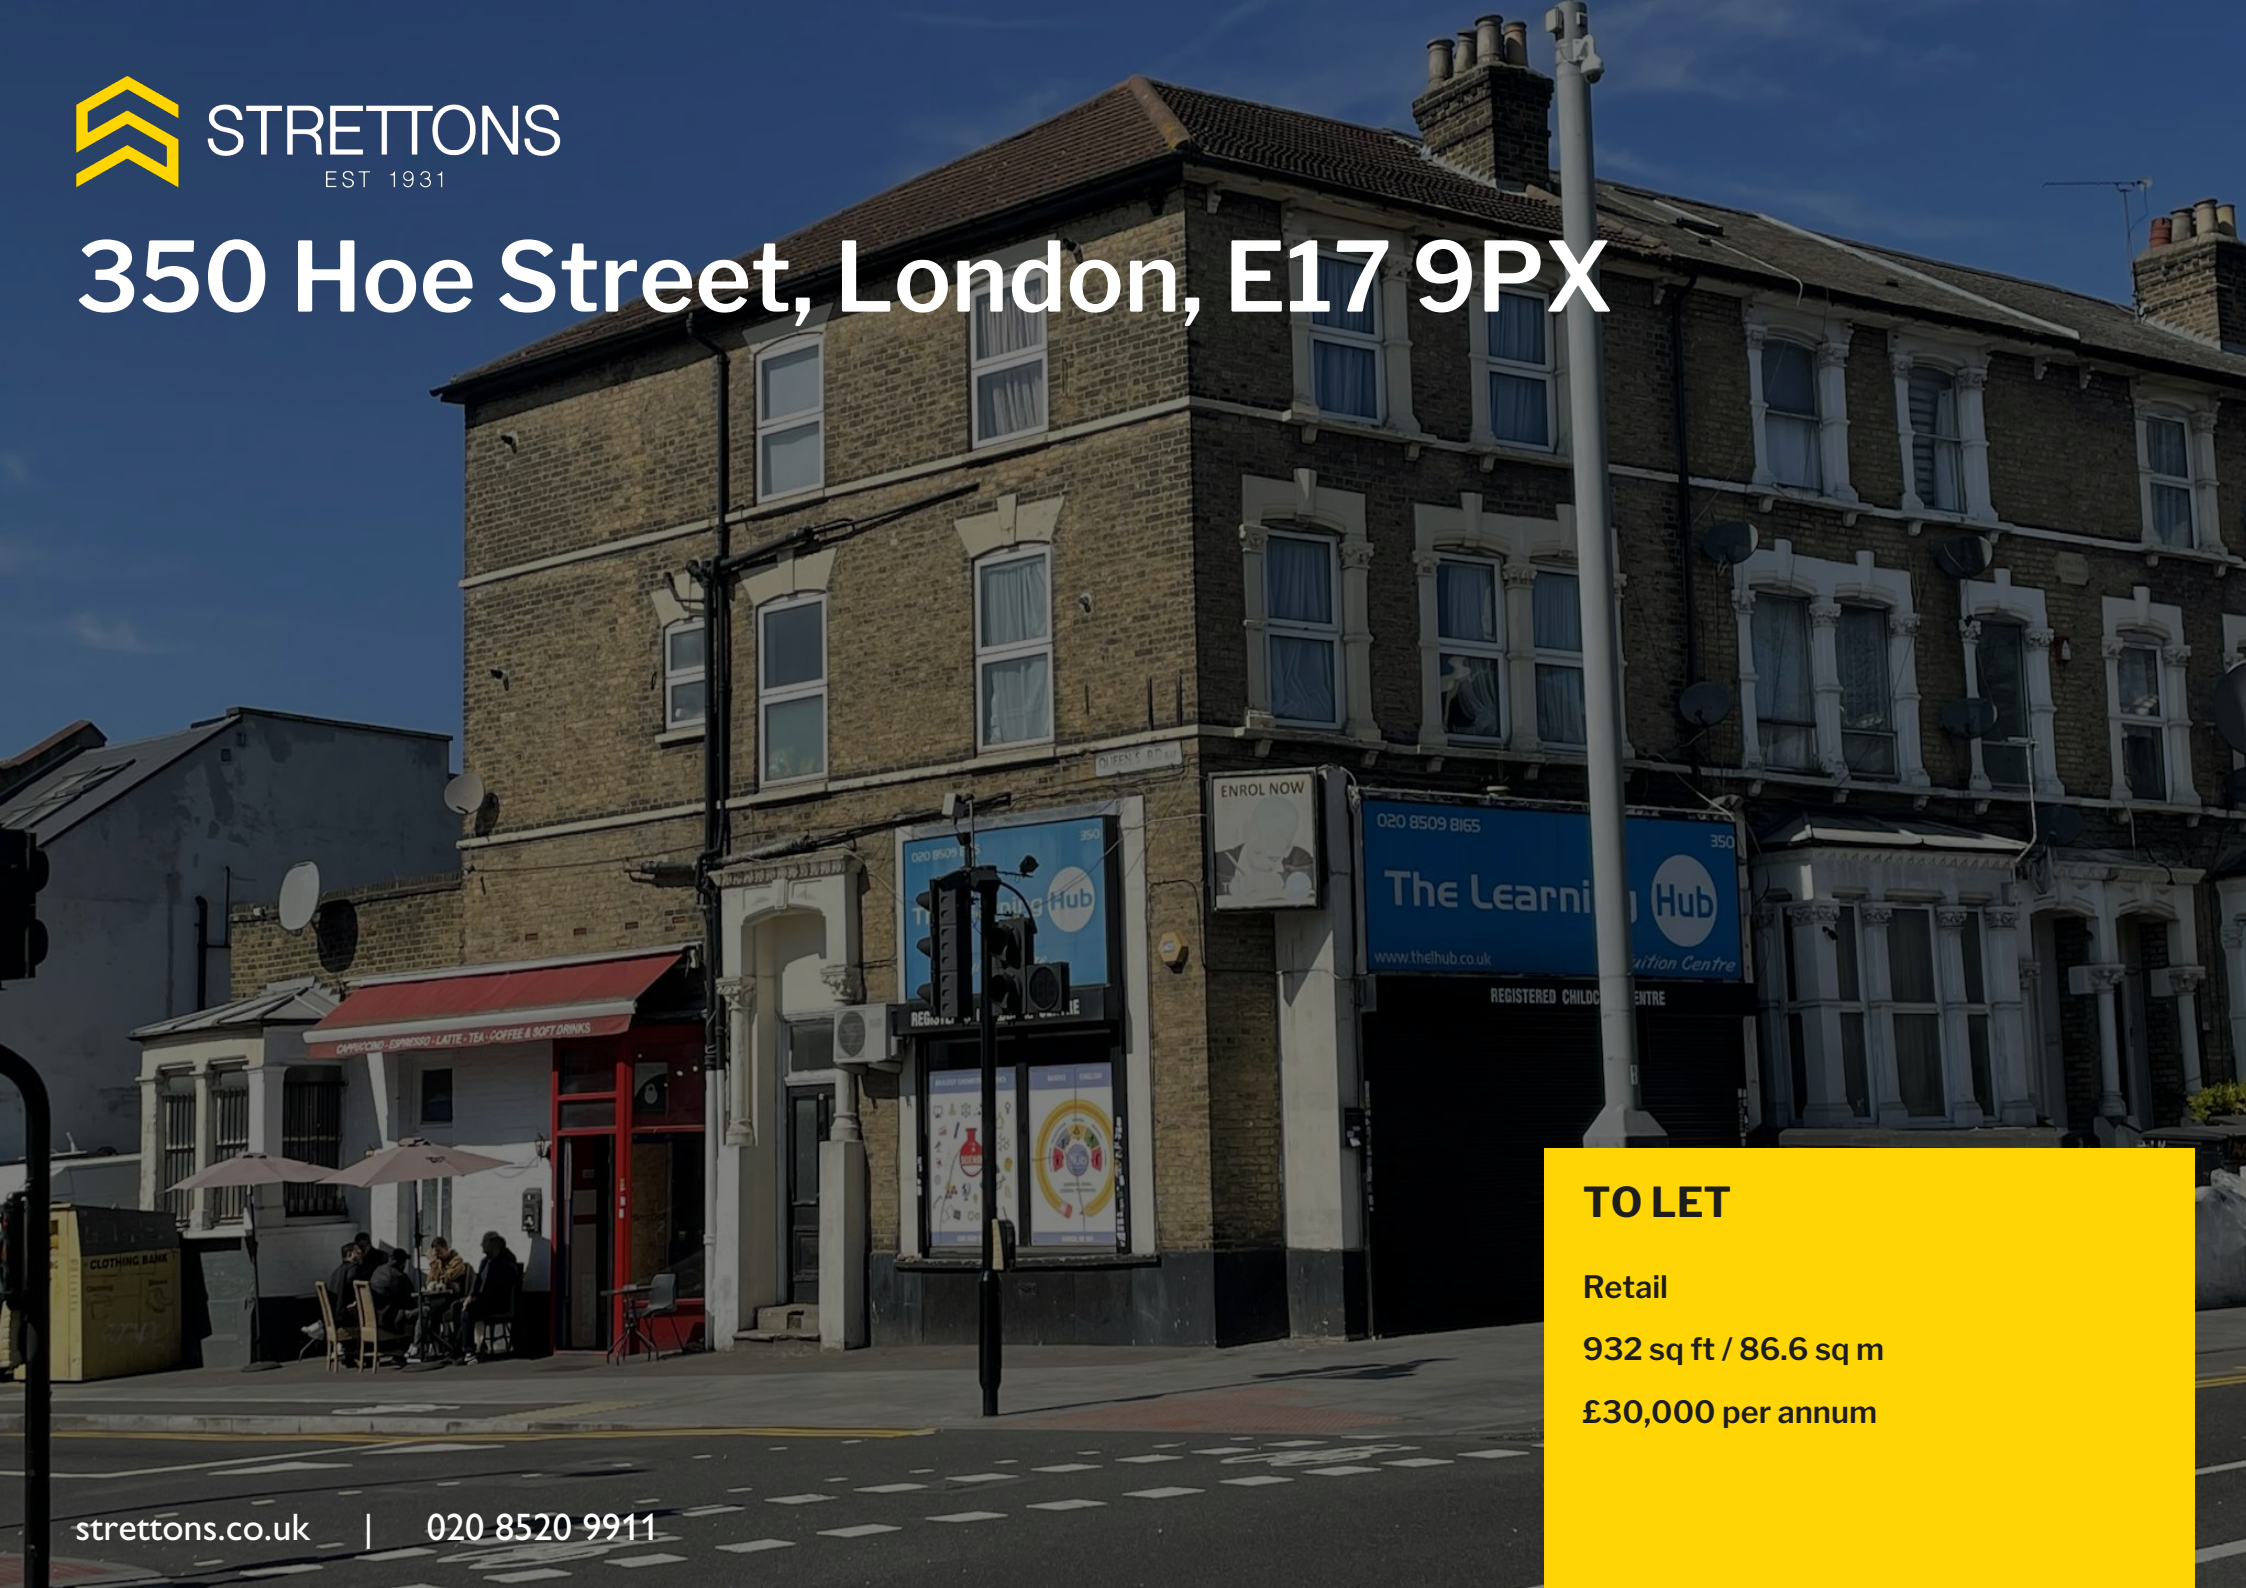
STRETTONS
EST 1931

350 Hoe Street, London, E17 9PX

ENROL NOW

020 8509 8165
350
The Learni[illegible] Hub
www.thelhub.co.uk
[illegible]ition Centre
REGISTERED CHILDC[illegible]ENTRE

CAPPUCCINO · ESPRESSO · LATTE · TEA · COFFEE & SOFT DRINKS

CLOTHING BANK

TO LET

Retail

932 sq ft / 86.6 sq m

£30,000 per annum

strettons.co.uk | 020 8520 9911